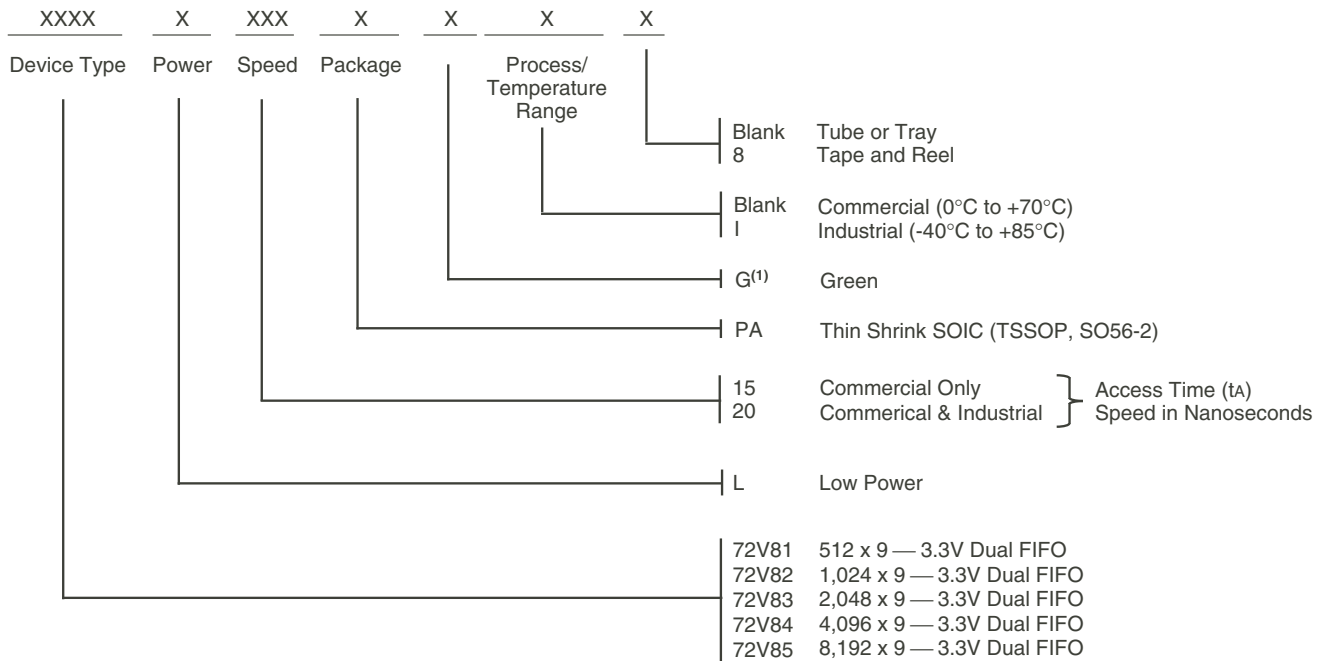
XXXX X XXX X X X X

Device Type Power Speed Package Process/ Temperature Range

Blank Tube or Tray
8 Tape and Reel

Blank Commercial (0°C to +70°C)
I Industrial (-40°C to +85°C)

G$^{(1)}$ Green

PA Thin Shrink SOIC (TSSOP, SO56-2)

15 Commercial Only
20 Commerical & Industrial
Access Time ($t_A$)
Speed in Nanoseconds

L Low Power

72V81 512 x 9 — 3.3V Dual FIFO
72V82 1,024 x 9 — 3.3V Dual FIFO
72V83 2,048 x 9 — 3.3V Dual FIFO
72V84 4,096 x 9 — 3.3V Dual FIFO
72V85 8,192 x 9 — 3.3V Dual FIFO